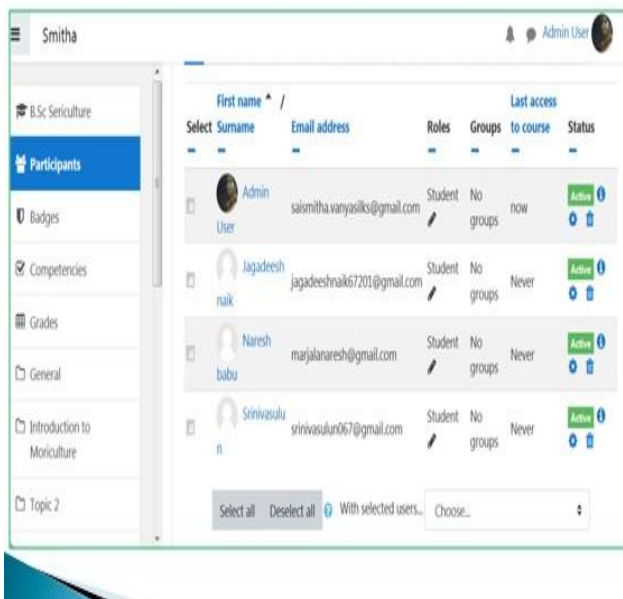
Smitha

Admin User

B.Sc Sericulture

Participants

Badges

Competencies

Grades

General

Introduction to Moriculture

Topic 2

| Select | First name / Surname | Email address | Roles | Groups | Last access to course | Status |
|---|---|---|---|---|---|---|
| | Admin User | saismitha.vanyasilks@gmail.com | Student | No groups | now | Active |
| | Jagadeesh naik | jagadeeshnaik67201@gmail.com | Student | No groups | Never | Active |
| | Naresh babu | marjalanaresh@gmail.com | Student | No groups | Never | Active |
| | Srinivasulu n | srinivasulun067@gmail.com | Student | No groups | Never | Active |

Select all Deselect all With selected users... Choose...